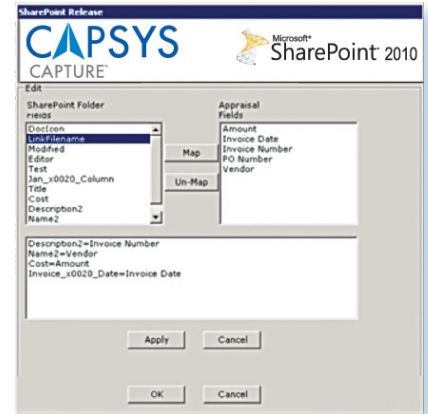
SharePoint Release

CAPSYS CAPTURE

Microsoft® SharePoint 2010

Edit

SharePoint Folder Fields

DocIcon
LinkFilename
Modified
Editor
Test
Jan_x0020_Column
Title
Cost
Description2
Name2

Map

Un-Map

Appraisal Fields

Amount
Invoice Date
Invoice Number
PO Number
Vendor

Description2=Invoice Number
Name2=Vendor
Cost=Amount
Invoice_x0020_Date=Invoice Date

Apply

Cancel

OK

Cancel